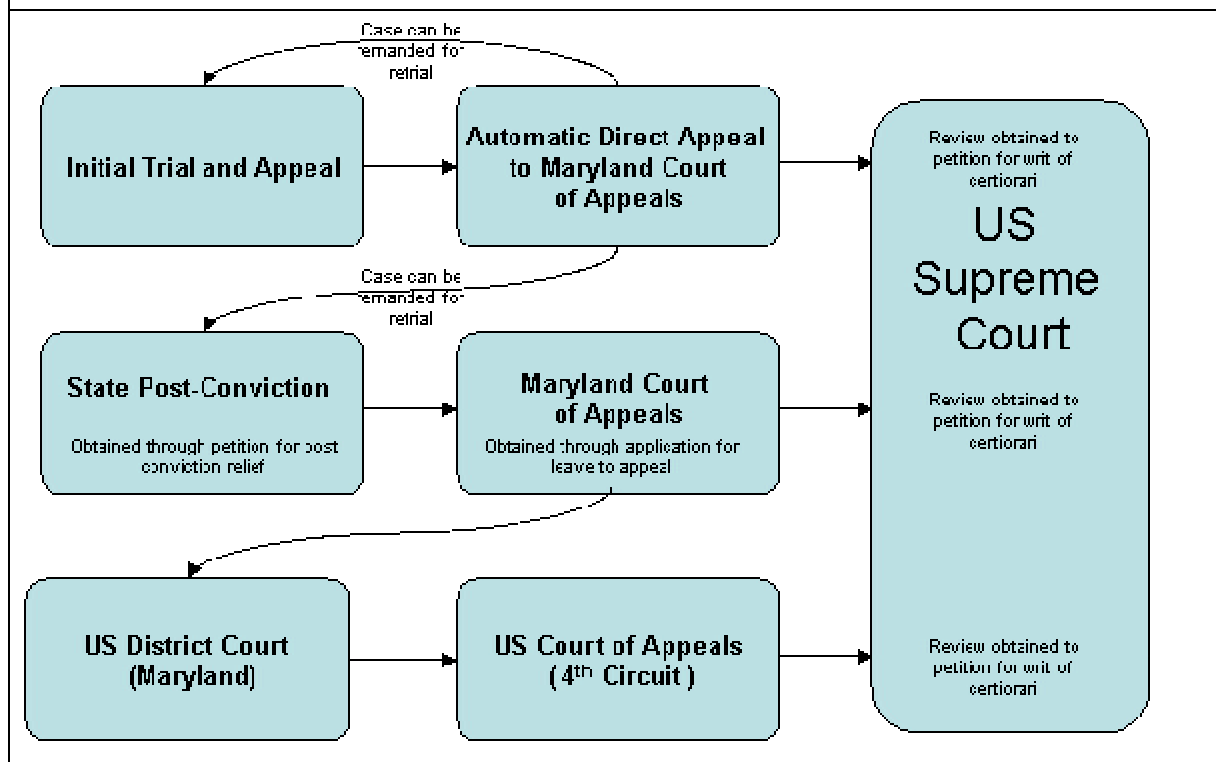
Case can be remanded for retrial

Initial Trial and Appeal

Automatic Direct Appeal to Maryland Court of Appeals

Review obtained to petition for writ of certiorari

US Supreme Court

Case can be remanded for retrial

State Post-Conviction

Obtained through petition for post conviction relief

Maryland Court of Appeals

Obtained through application for leave to appeal

Review obtained to petition for writ of certiorari

US District Court (Maryland)

US Court of Appeals ( $4^{th}$ Circuit )

Review obtained to petition for writ of certiorari